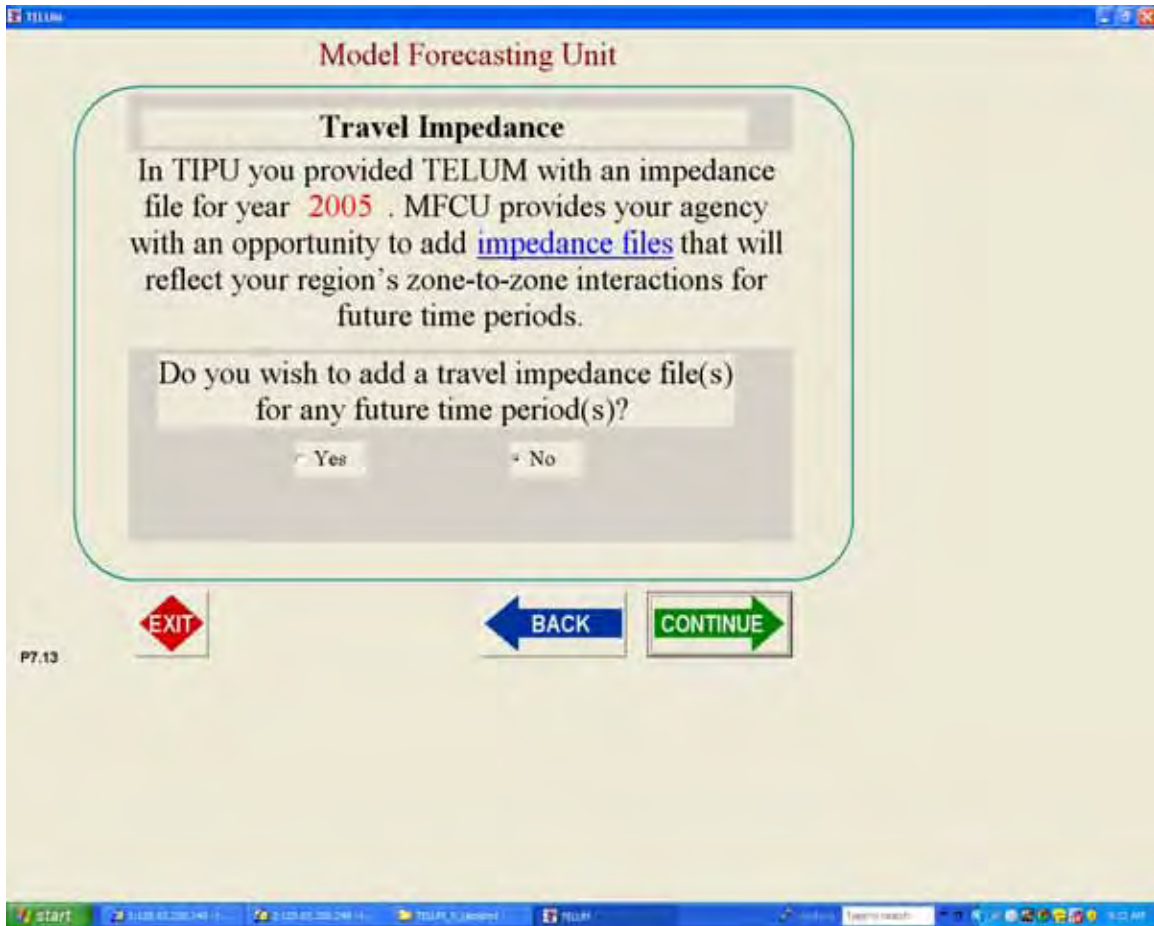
TELUM

Model Forecasting Unit

Travel Impedance

In TIPU you provided TELUM with an impedance file for year 2005 . MFCU provides your agency with an opportunity to add impedance files that will reflect your region's zone-to-zone interactions for future time periods.

Do you wish to add a travel impedance file(s) for any future time period(s)?

Yes

No

EXIT

BACK

CONTINUE

P7.13

start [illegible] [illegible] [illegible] TELUM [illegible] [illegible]